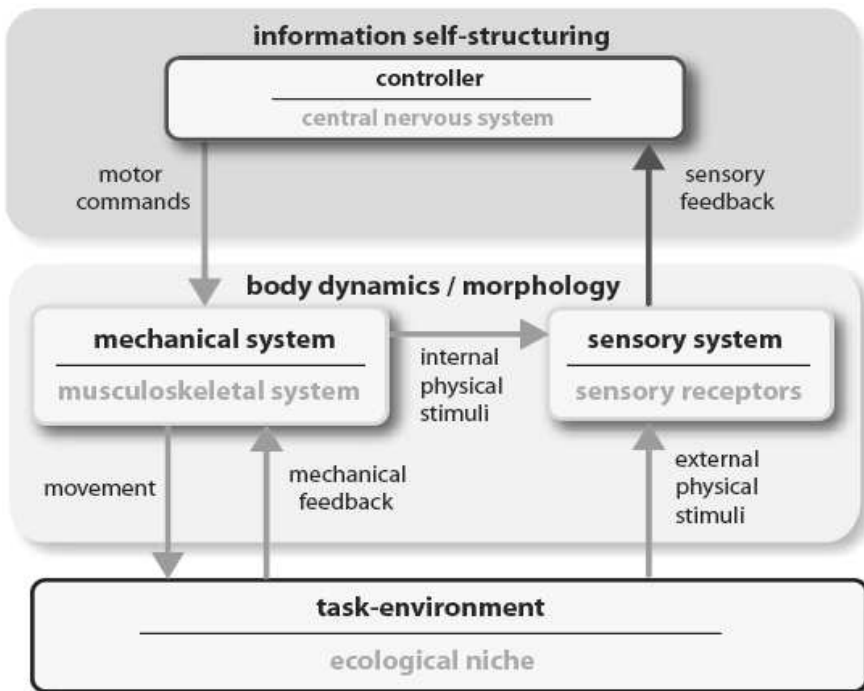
information self-structuring

controller

central nervous system

motor commands

sensory feedback

body dynamics / morphology

mechanical system

musculoskeletal system

internal physical stimuli

sensory system

sensory receptors

movement

mechanical feedback

external physical stimuli

task-environment

ecological niche